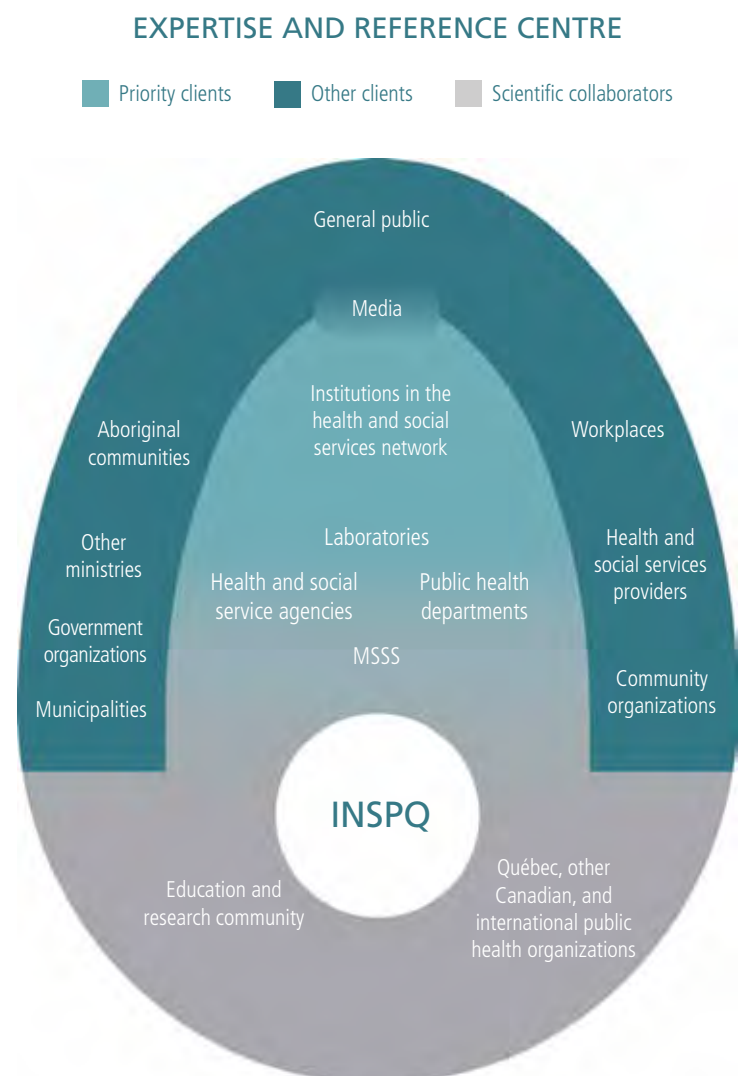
EXPERTISE AND REFERENCE CENTRE

Priority clients
Other clients
Scientific collaborators

General public

Media

Institutions in the health and social services network

Aboriginal communities

Workplaces

Other ministries

Laboratories

Health and social services providers

Health and social service agencies

Public health departments

Government organizations

MSSS

Municipalities

Community organizations

INSPQ

Education and research community

Québec, other Canadian, and international public health organizations